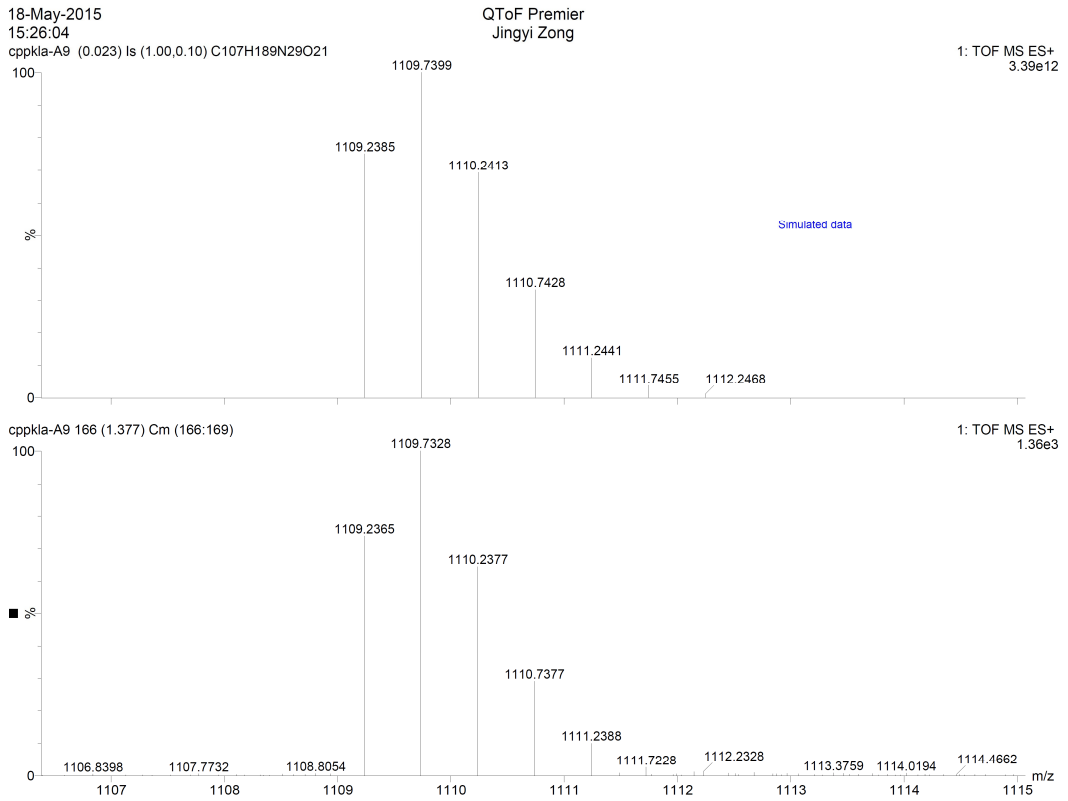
18-May-2015
15:26:04

QToF Premier
Jingyi Zong

cppkla-A9 (0.023) Is (1.00,0.10) C107H189N29O21

1: TOF MS ES+
3.39e12

100

%

0

1109.7399
1109.2385
1110.2413
1110.7428
1111.2441
1111.7455
1112.2468

Simulated data

cppkla-A9 166 (1.377) Cm (166:169)

1: TOF MS ES+
1.36e3

100

%

0

1109.7328
1109.2365
1110.2377
1110.7377
1111.2388
1111.7228
1112.2328
1113.3759
1114.0194
1114.4662
1106.8398
1107.7732
1108.8054

1107 1108 1109 1110 1111 1112 1113 1114 1115
m/z